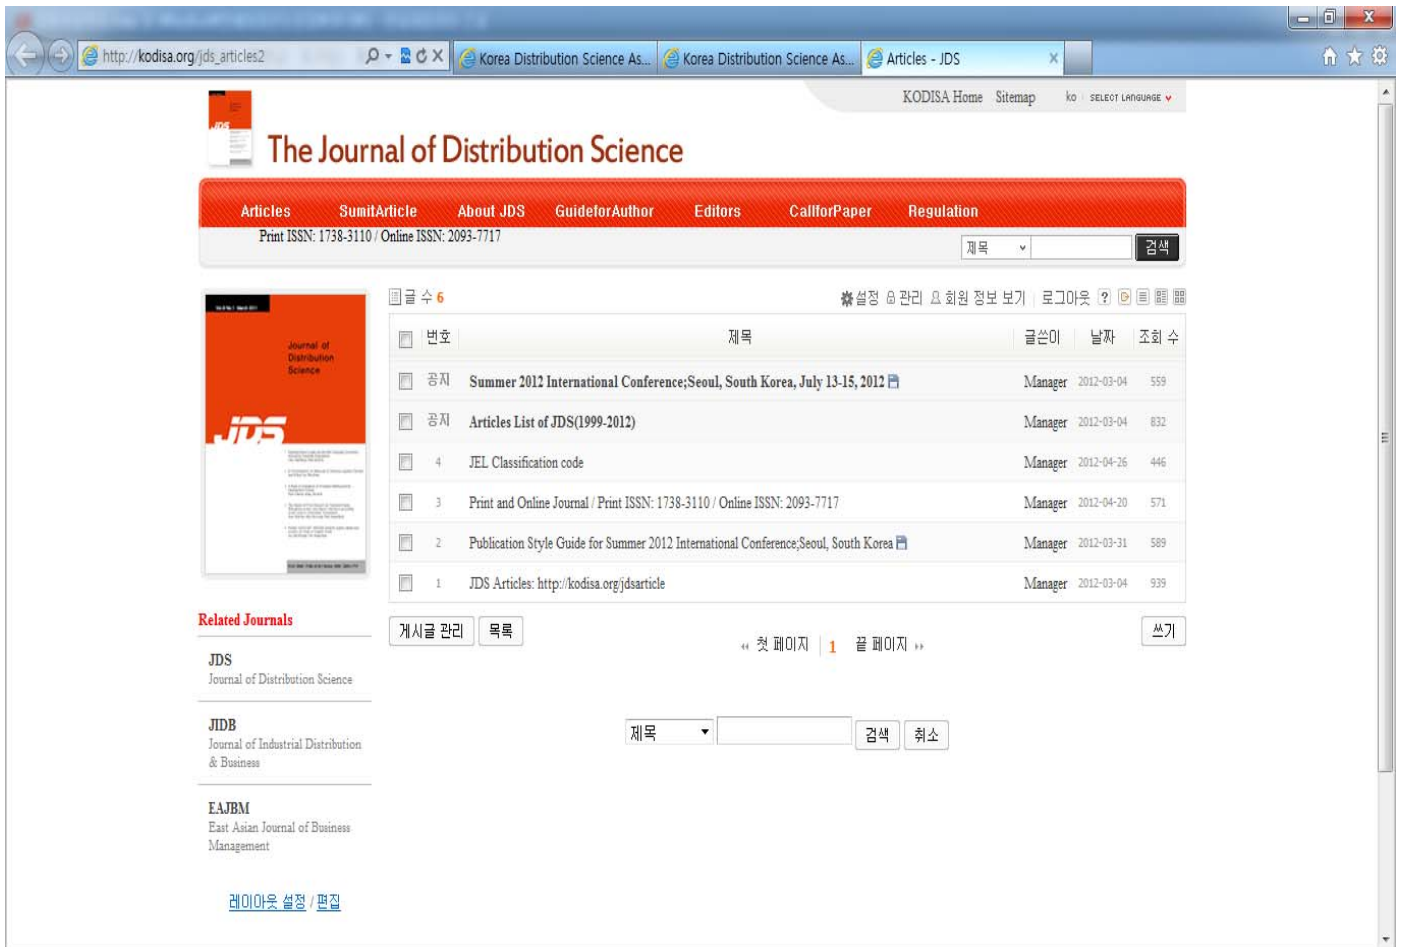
http://kodisa.org/jds_articles2

Korea Distribution Science As... Korea Distribution Science As... Articles - JDS

KODISA Home Sitemap ko SELECT LANGUAGE

The Journal of Distribution Science

Articles SumitArticle About JDS GuideforAuthor Editors CallforPaper Regulation

Print ISSN: 1738-3110 / Online ISSN: 2093-7717

제목 검색

Journal of Distribution Science

JDS

글 수 6

설정 관리 회원 정보 보기 로그아웃

| 번호 | 제목 | 글쓴이 | 날짜 | 조회 수 |
|---|---|---|---|---|
| 공지 | Summer 2012 International Conference;Seoul, South Korea, July 13-15, 2012 | Manager | 2012-03-04 | 559 |
| 공지 | Articles List of JDS(1999-2012) | Manager | 2012-03-04 | 832 |
| 4 | JEL Classification code | Manager | 2012-04-26 | 446 |
| 3 | Print and Online Journal / Print ISSN: 1738-3110 / Online ISSN: 2093-7717 | Manager | 2012-04-20 | 571 |
| 2 | Publication Style Guide for Summer 2012 International Conference;Seoul, South Korea | Manager | 2012-03-31 | 589 |
| 1 | JDS Articles: http://kodisa.org/jdsarticle | Manager | 2012-03-04 | 939 |

게시글 관리 목록

« 첫 페이지 1 끝 페이지 »

쓰기

Related Journals

JDS
Journal of Distribution Science

JIDB
Journal of Industrial Distribution & Business

EAJBM
East Asian Journal of Business Management

제목 검색 취소

레이아웃 설정 / 편집